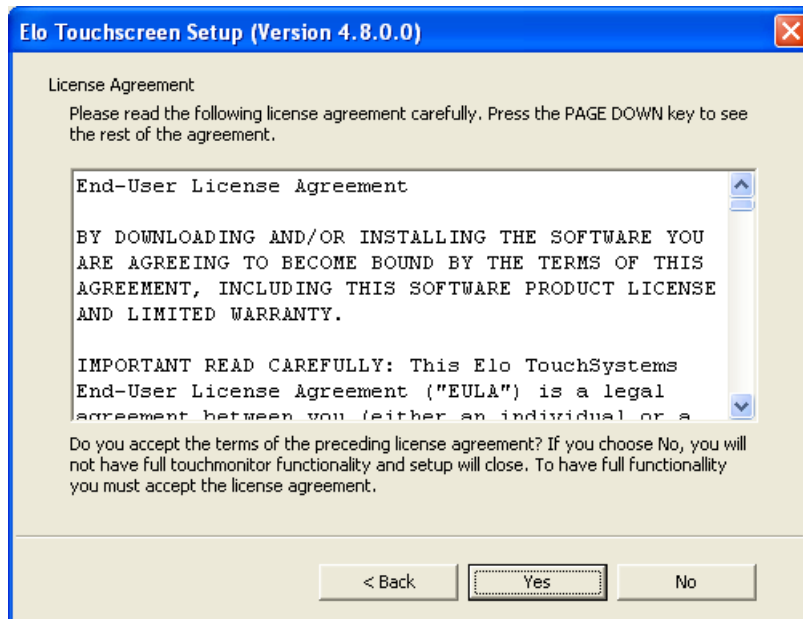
Elo Touchscreen Setup (Version 4.8.0.0)

License Agreement

Please read the following license agreement carefully. Press the PAGE DOWN key to see the rest of the agreement.

End-User License Agreement

BY DOWNLOADING AND/OR INSTALLING THE SOFTWARE YOU ARE AGREEING TO BECOME BOUND BY THE TERMS OF THIS AGREEMENT, INCLUDING THIS SOFTWARE PRODUCT LICENSE AND LIMITED WARRANTY.

IMPORTANT READ CAREFULLY: This Elo TouchSystems End-User License Agreement ("EULA") is a legal agreement between you (either an individual or a

Do you accept the terms of the preceding license agreement? If you choose No, you will not have full touchmonitor functionality and setup will close. To have full functionallity you must accept the license agreement.

< Back

Yes

No